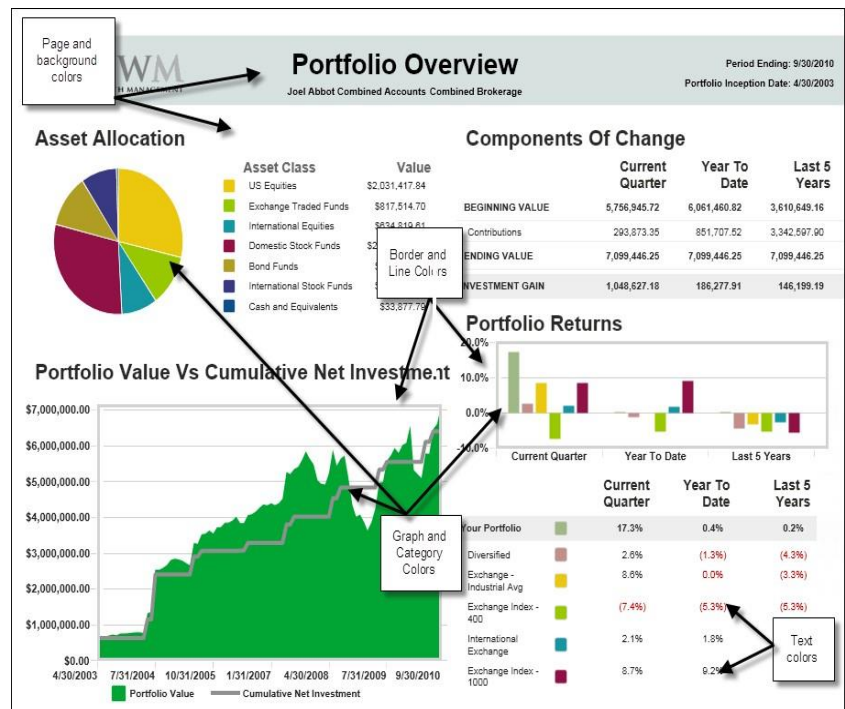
Page and background colors

WM

Portfolio Overview

Joel Abbot Combined Accounts Combined Brokerage

Period Ending: 9/30/2010

Portfolio Inception Date: 4/30/2003

Asset Allocation

| Asset Class | Value |
|---|---|
| US Equities | $2,031,417.84 |
| Exchange Traded Funds | $817,514.70 |
| International Equities | $634,819.61 |
| Domestic Stock Funds | $2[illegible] |
| Bond Funds | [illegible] |
| International Stock Funds | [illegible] |
| Cash and Equivalents | $33,877.79 |

Border and Line Colors

Components Of Change

| | Current Quarter | Year To Date | Last 5 Years |
|---|---|---|---|
| BEGINNING VALUE | 5,756,945.72 | 6,061,460.82 | 3,610,649.16 |
| Contributions | 293,873.35 | 851,707.52 | 3,342,597.90 |
| ENDING VALUE | 7,099,446.25 | 7,099,446.25 | 7,099,446.25 |
| INVESTMENT GAIN | 1,048,627.18 | 186,277.91 | 146,199.19 |

Portfolio Returns

10.0%
0.0%
-10.0%
Current Quarter
Year To Date
Last 5 Years

Portfolio Value Vs Cumulative Net Investment

$7,000,000.00
$6,000,000.00
$5,000,000.00
$4,000,000.00
$3,000,000.00
$2,000,000.00
$1,000,000.00
$0.00
4/30/2003
7/31/2004
10/31/2005
1/31/2007
4/30/2008
7/31/2009
9/30/2010

Portfolio Value
Cumulative Net Investment

Graph and Category Colors

| | | Current Quarter | Year To Date | Last 5 Years |
|---|---|---|---|---|
| Your Portfolio | | 17.3% | 0.4% | 0.2% |
| Diversified | | 2.6% | (1.3%) | (4.3%) |
| Exchange - Industrial Avg | | 8.6% | 0.0% | (3.3%) |
| Exchange Index - 400 | | (7.4%) | (5.3%) | (5.3%) |
| International Exchange | | 2.1% | 1.8% | |
| Exchange Index - 1000 | | 8.7% | 9.2% | |

Text colors